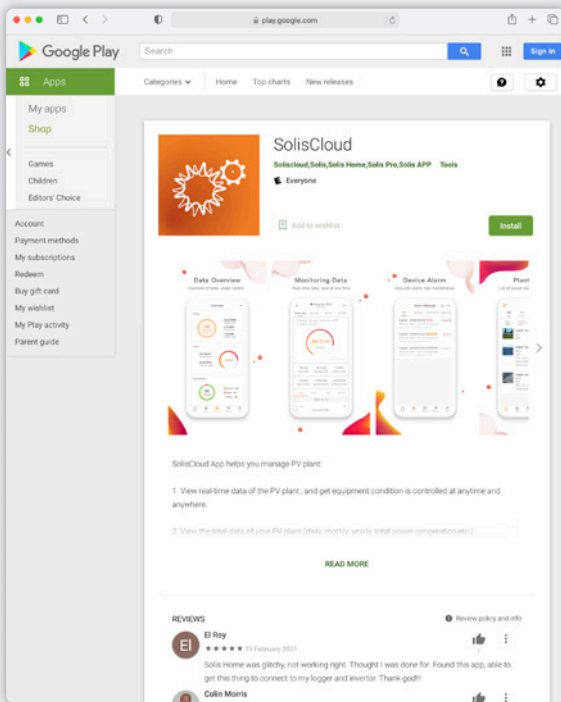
play.google.com

Google Play

Search

Sign in

Apps

Categories

Home

Top charts

New releases

My apps

Shop

Games

Children

Editors' Choice

Account

Payment methods

My subscriptions

Redeem

Buy gift card

My wishlist

My Play activity

Parent guide

SolisCloud

Soliscloud,Solis,Solis Home,Solis Pro,Solis APP Tools

Everyone

Add to wishlist

Install

Data Overview

Monitoring Data

Device Alarm

Plant

SolisCloud App helps you manage PV plant:

1. View real-time data of the PV plant , and get equipment condition is controlled at anytime and anywhere.

2. View the total data of your PV plant (daily, mothly, yearly, total power generation,etc.)

READ MORE

REVIEWS

Review policy and info

El Roy

19 February 2021

Solis Home was glitchy, not working right. Thought I was done for. Found this app, able to get this thing to connect to my logger and invertor. Thank god!!

Colin Morris